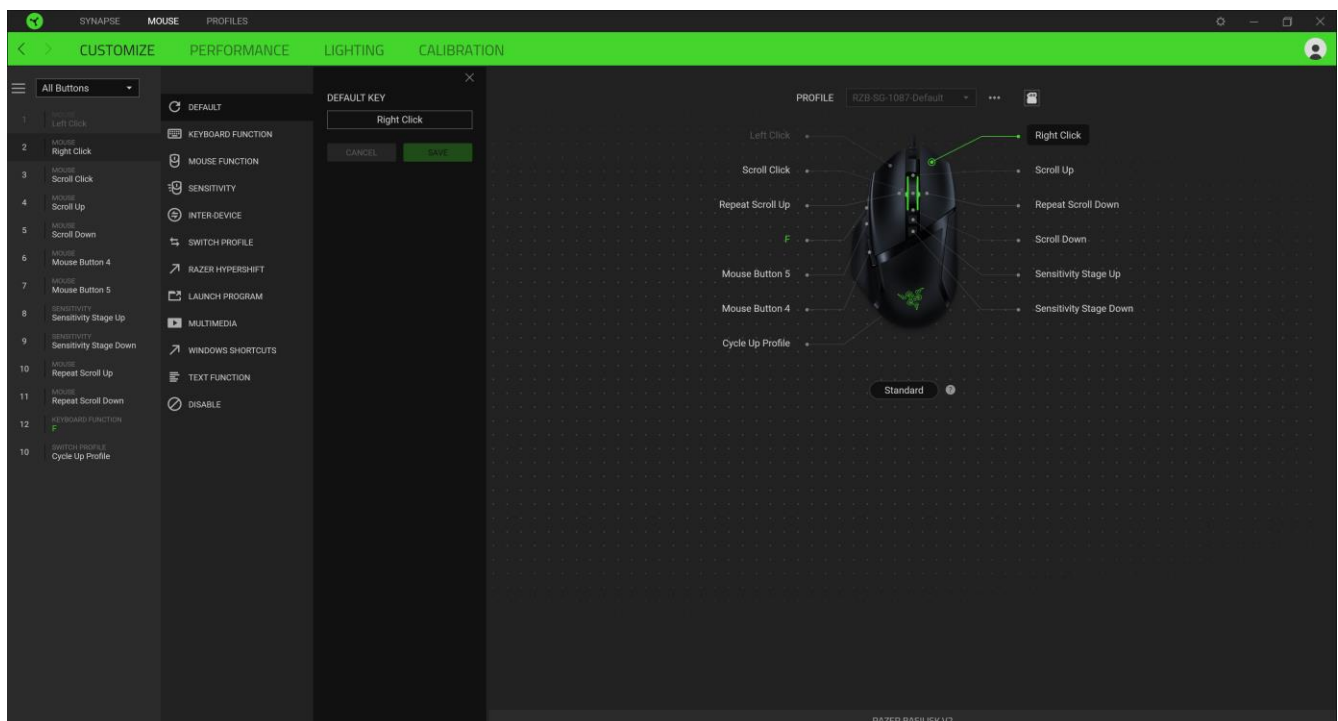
SYNAPSE MOUSE PROFILES

CUSTOMIZE PERFORMANCE LIGHTING CALIBRATION

All Buttons

1 MOUSE Left Click
2 MOUSE Right Click
3 MOUSE Scroll Click
4 MOUSE Scroll Up
5 MOUSE Scroll Down
6 MOUSE Mouse Button 4
7 MOUSE Mouse Button 5
8 SENSITIVITY Sensitivity Stage Up
9 SENSITIVITY Sensitivity Stage Down
10 MOUSE Repeat Scroll Up
11 MOUSE Repeat Scroll Down
12 KEYBOARD FUNCTION F
10 SWITCH PROFILE Cycle Up Profile

DEFAULT
KEYBOARD FUNCTION
MOUSE FUNCTION
SENSITIVITY
INTER-DEVICE
SWITCH PROFILE
RAZER HYPERSHIFT
LAUNCH PROGRAM
MULTIMEDIA
WINDOWS SHORTCUTS
TEXT FUNCTION
DISABLE

DEFAULT KEY
Right Click
CANCEL SAVE

PROFILE RZB-SG-1087-Default

Left Click
Scroll Click
Repeat Scroll Up
F
Mouse Button 5
Mouse Button 4
Cycle Up Profile
Right Click
Scroll Up
Repeat Scroll Down
Scroll Down
Sensitivity Stage Up
Sensitivity Stage Down

Standard

RAZER BASILISK V2